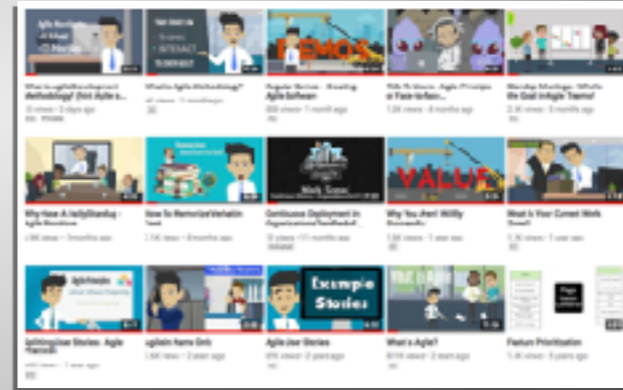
DEMOS

What Is Agile Methodology?

Regular Demos - Creating Agile Software

Why Have A Daily Standup

How To Memorize Verbatim Text

Continuous Deployment In Organizations

Why You Aren't Willfully

What Is Your Current Work

VALUE

Example Stories

Agile User Stories

What is Agile?

Feature Prioritization